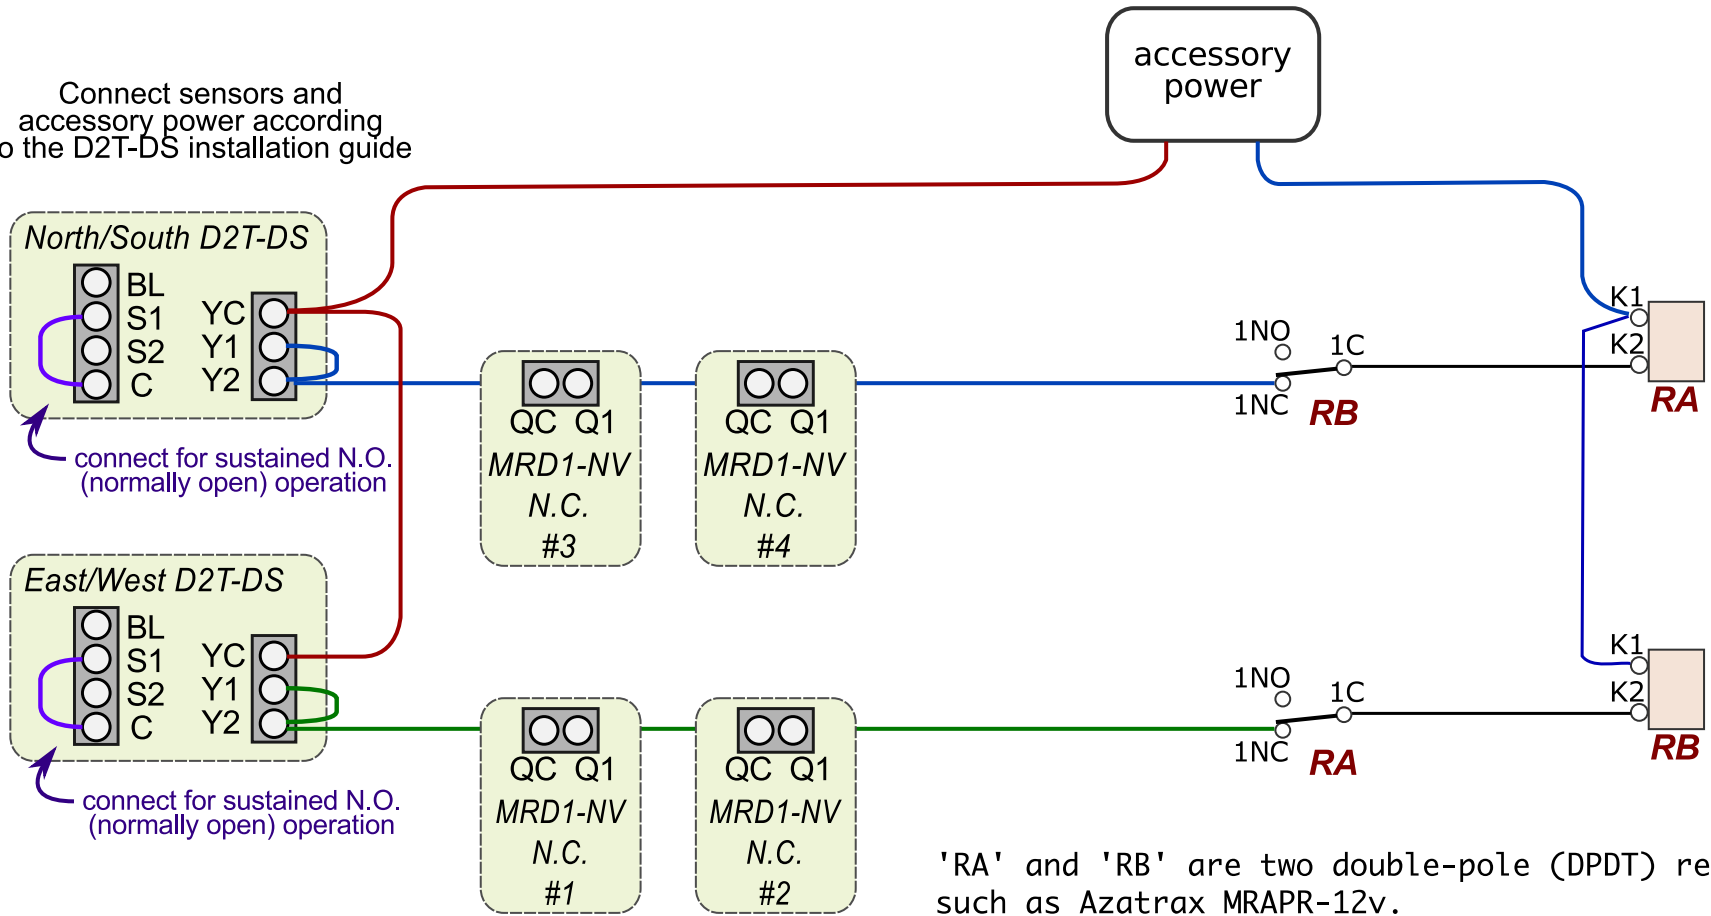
accessory power

Connect sensors and accessory power according o the D2T-DS installation guide

North/South D2T-DS

BL
S1
S2
C

YC
Y1
Y2

connect for sustained N.O. (normally open) operation

QC Q1
MRD1-NV
N.C.
#3

QC Q1
MRD1-NV
N.C.
#4

1NO
1C
1NC
RB

K1
K2
RA

East/West D2T-DS

BL
S1
S2
C

YC
Y1
Y2

connect for sustained N.O. (normally open) operation

QC Q1
MRD1-NV
N.C.
#1

QC Q1
MRD1-NV
N.C.
#2

1NO
1C
1NC
RA

K1
K2
RB

'RA' and 'RB' are two double-pole (DPDT) re such as Azatrax MRAPR-12v.